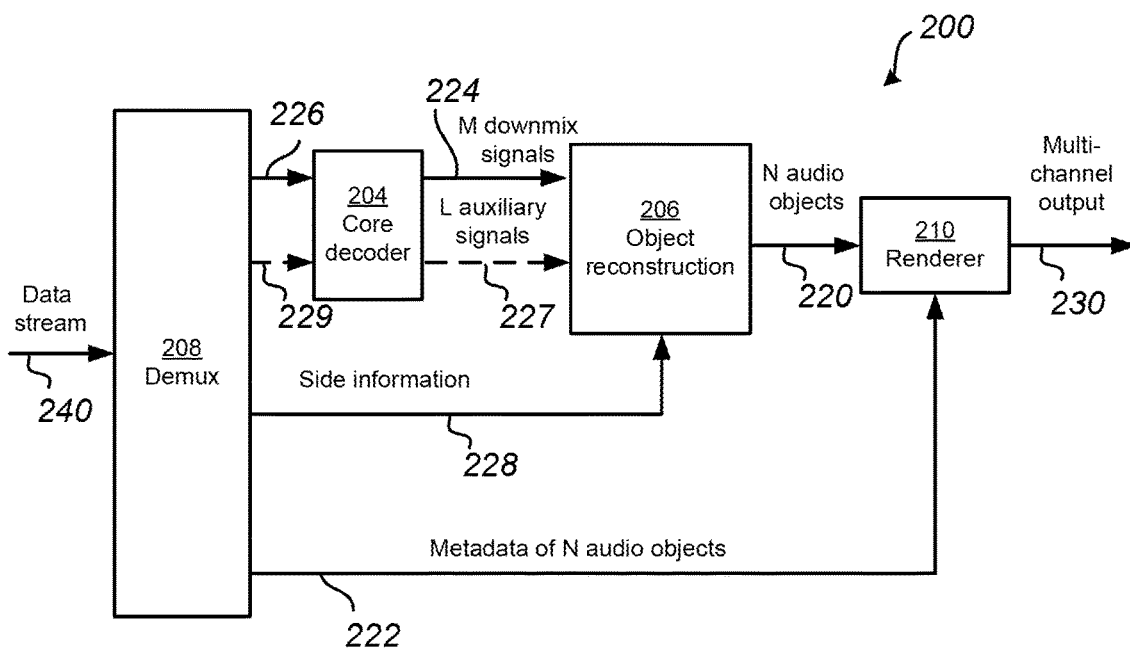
200

226

224

M downmix signals

204
Core decoder

L auxiliary signals

206
Object reconstruction

N audio objects

210
Renderer

Multi-channel output

Data stream

229

227

220

230

208
Demux

240

Side information

228

Metadata of N audio objects

222